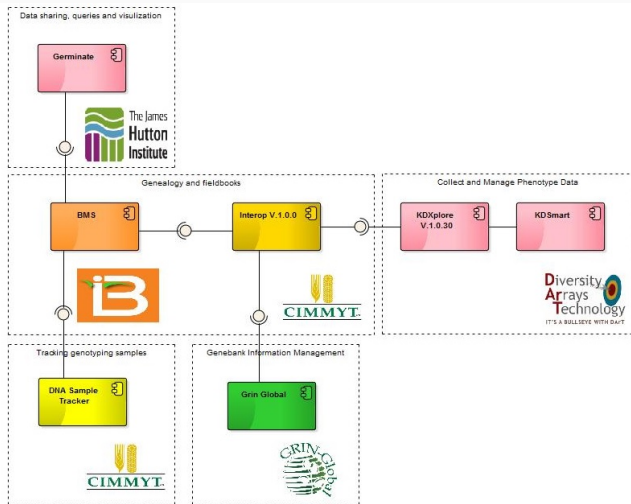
Data sharing, queries and visulization

Germinate

The James Hutton Institute

Genealogy and fieldbooks

BMS

Interop V.1.0.0

CIMMYT

Collect and Manage Phenotype Data

KDXplore V.1.0.30

KDSmart

Diversity Arrays Technology
IT'S A BULLSEYE WITH DArT

Tracking genotyping samples

DNA Sample Tracker

CIMMYT

Genebank Information Management

Grin Global

GRIN Global